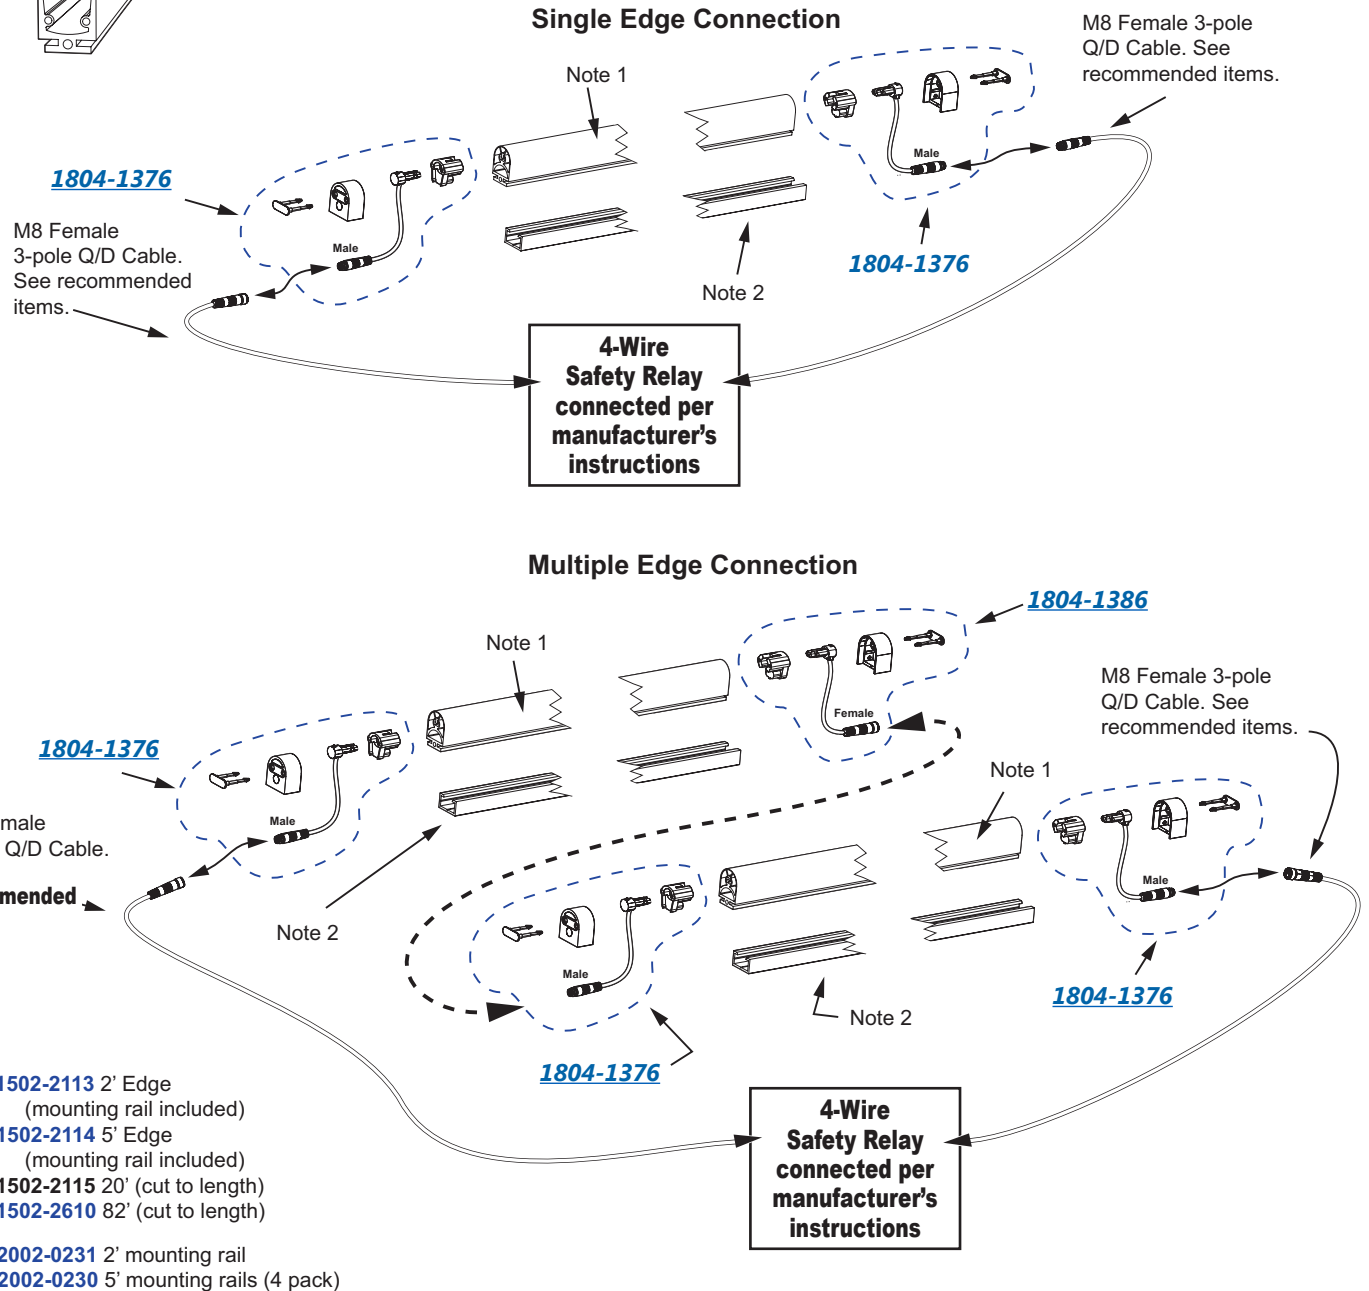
Single Edge Connection

M8 Female 3-pole Q/D Cable. See recommended items.

Note 1

1804-1376

M8 Female 3-pole Q/D Cable. See recommended items.

Male

Male

1804-1376

Note 2

4-Wire Safety Relay connected per manufacturer's instructions

Multiple Edge Connection

1804-1386

Note 1

1804-1376

M8 Female 3-pole Q/D Cable. See recommended items.

Female

Note 1

male
Q/D Cable.
mended

Male

Male

Note 2

Male

1804-1376

Note 2

1804-1376

1502-2113 2' Edge
(mounting rail included)
1502-2114 5' Edge
(mounting rail included)
1502-2115 20' (cut to length)
1502-2610 82' (cut to length)

2002-0231 2' mounting rail
2002-0230 5' mounting rails (4 pack)

4-Wire Safety Relay connected per manufacturer's instructions